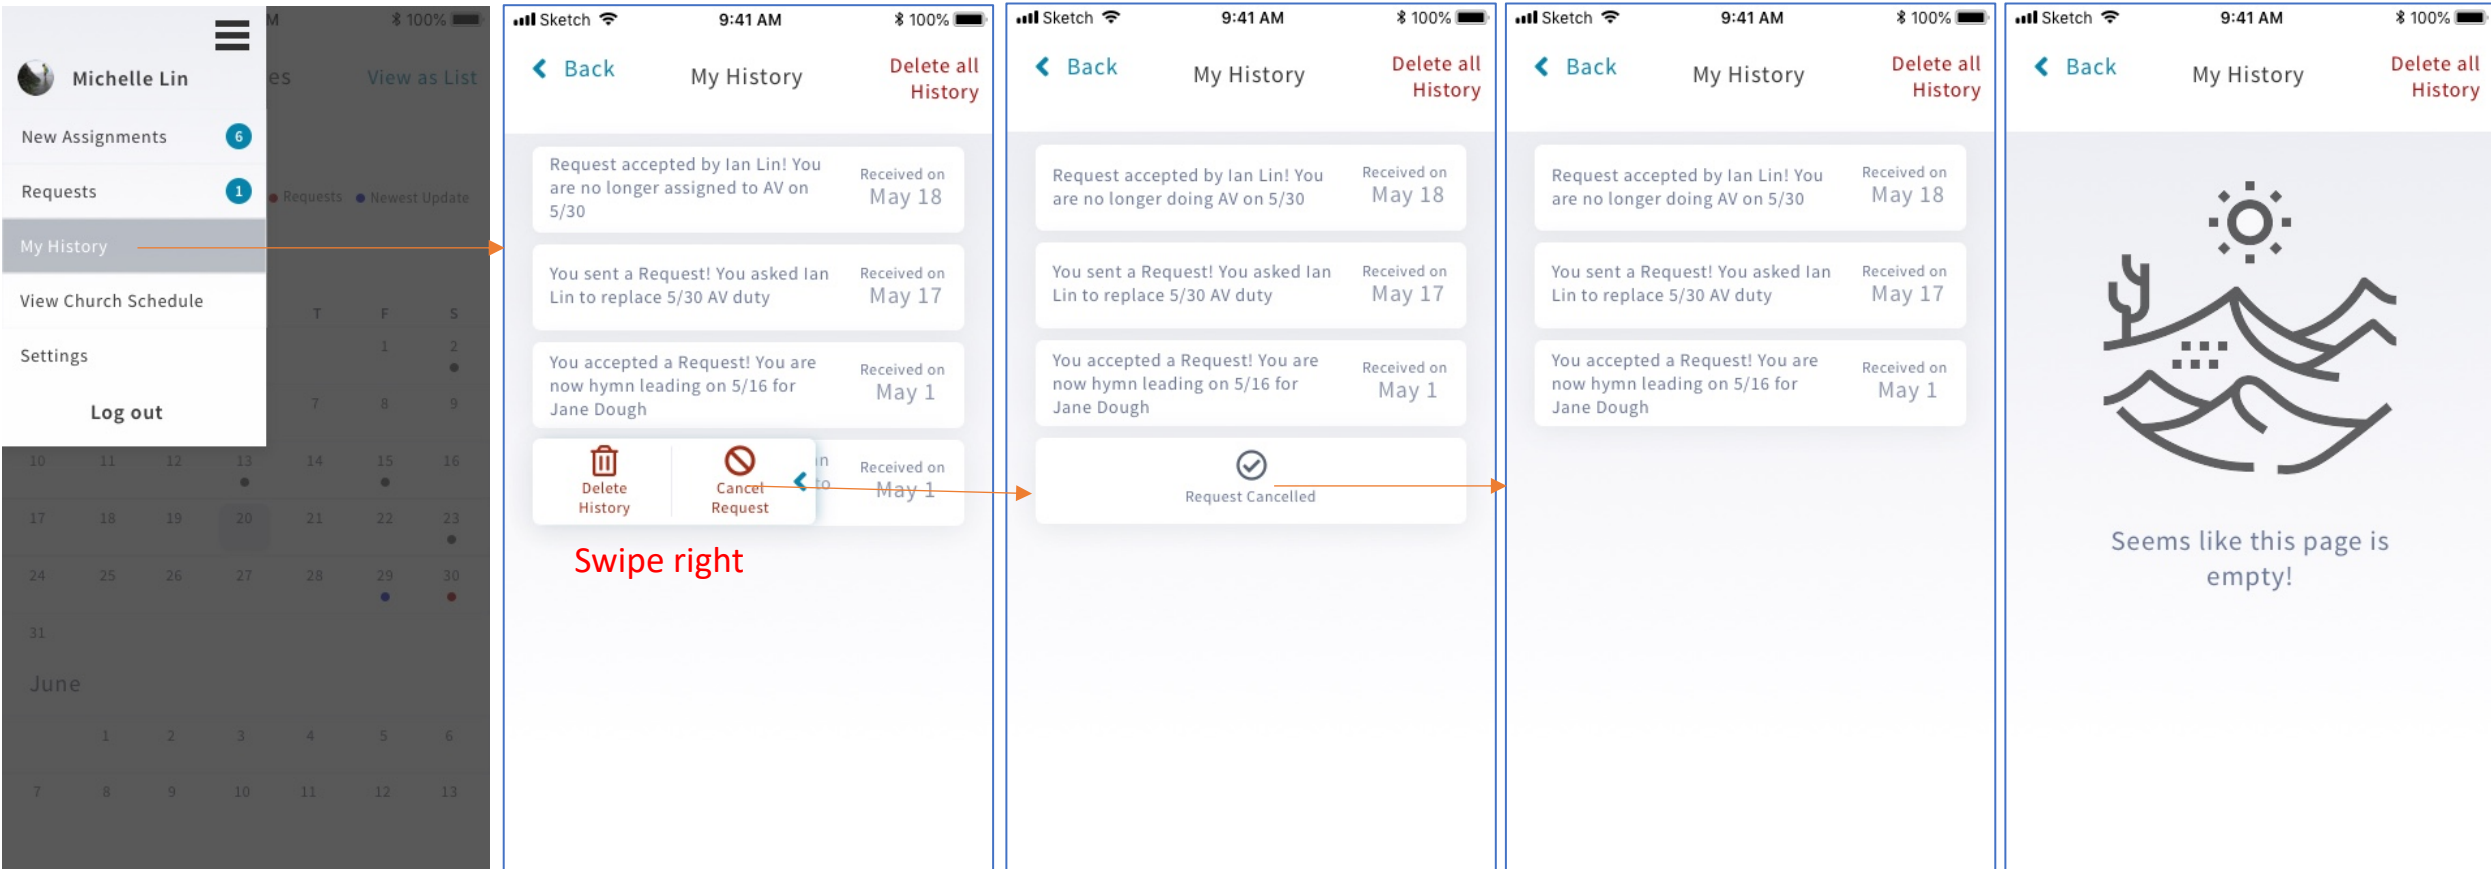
M 100%

Michelle Lin
es View as List

New Assignments 6

Requests 1

Requests Newest Update

My History

View Church Schedule

Settings

Log out

T F S
1 2
7 8 9
10 11 12 13 14 15 16
17 18 19 20 21 22 23
24 25 26 27 28 29 30
31

June

1 2 3 4 5 6
7 8 9 10 11 12 13

Sketch 9:41 AM 100%

Back My History Delete all History

Request accepted by Ian Lin! You are no longer assigned to AV on 5/30 Received on May 18

You sent a Request! You asked Ian Lin to replace 5/30 AV duty Received on May 17

You accepted a Request! You are now hymn leading on 5/16 for Jane Dough Received on May 1

Delete History Cancel Request in to Received on May 1

Swipe right

Sketch 9:41 AM 100%

Back My History Delete all History

Request accepted by Ian Lin! You are no longer doing AV on 5/30 Received on May 18

You sent a Request! You asked Ian Lin to replace 5/30 AV duty Received on May 17

You accepted a Request! You are now hymn leading on 5/16 for Jane Dough Received on May 1

Request Cancelled

Sketch 9:41 AM 100%

Back My History Delete all History

Request accepted by Ian Lin! You are no longer doing AV on 5/30 Received on May 18

You sent a Request! You asked Ian Lin to replace 5/30 AV duty Received on May 17

You accepted a Request! You are now hymn leading on 5/16 for Jane Dough Received on May 1

Sketch 9:41 AM 100%

Back My History Delete all History

Seems like this page is empty!